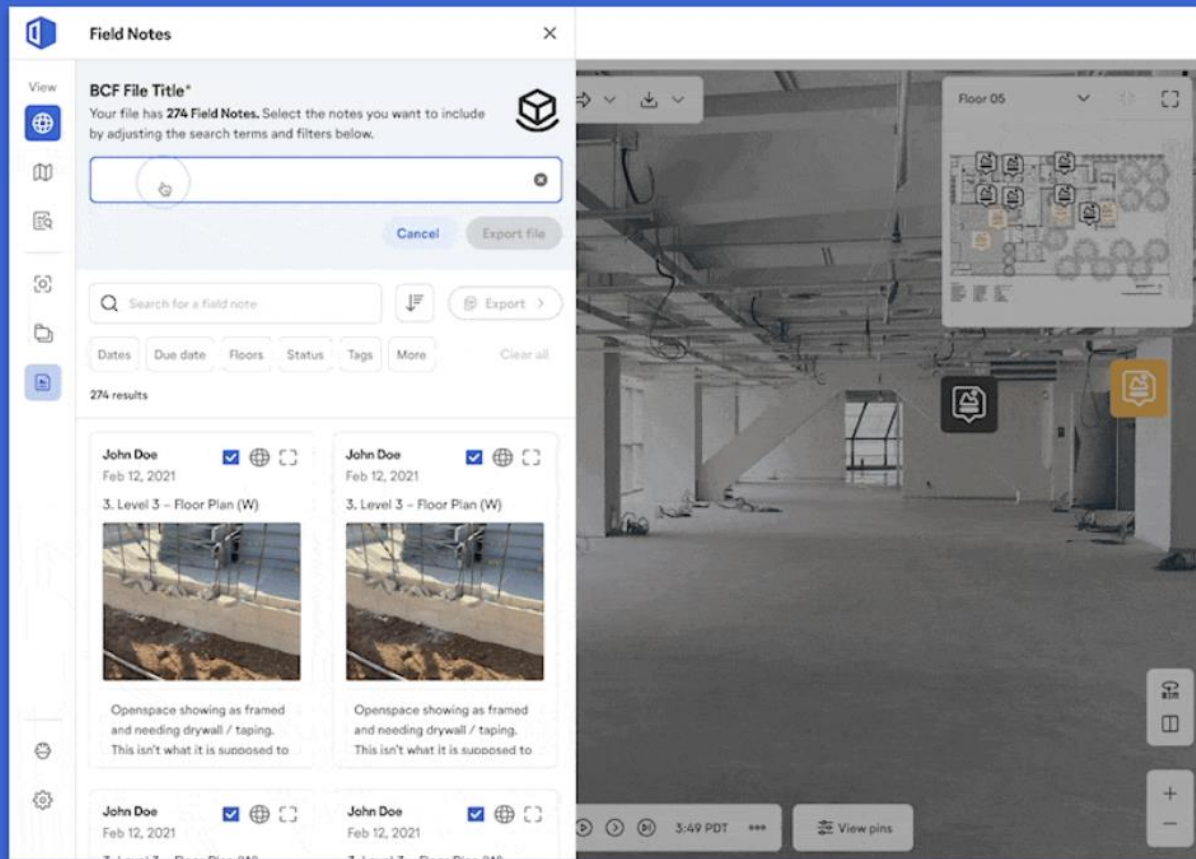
Field Notes

View

BCF File Title*
Your file has **274 Field Notes.** Select the notes you want to include by adjusting the search terms and filters below.

Cancel
Export file

Search for a field note
Export

Dates
Due date
Floors
Status
Tags
More
Clear all

274 results

John Doe
Feb 12, 2021
3. Level 3 – Floor Plan (W)
Openspace showing as framed and needing drywall / taping. This isn't what it is supposed to

John Doe
Feb 12, 2021
3. Level 3 – Floor Plan (W)
Openspace showing as framed and needing drywall / taping. This isn't what it is supposed to

John Doe
Feb 12, 2021

John Doe
Feb 12, 2021

Floor 05

3:49 PDT
View pins